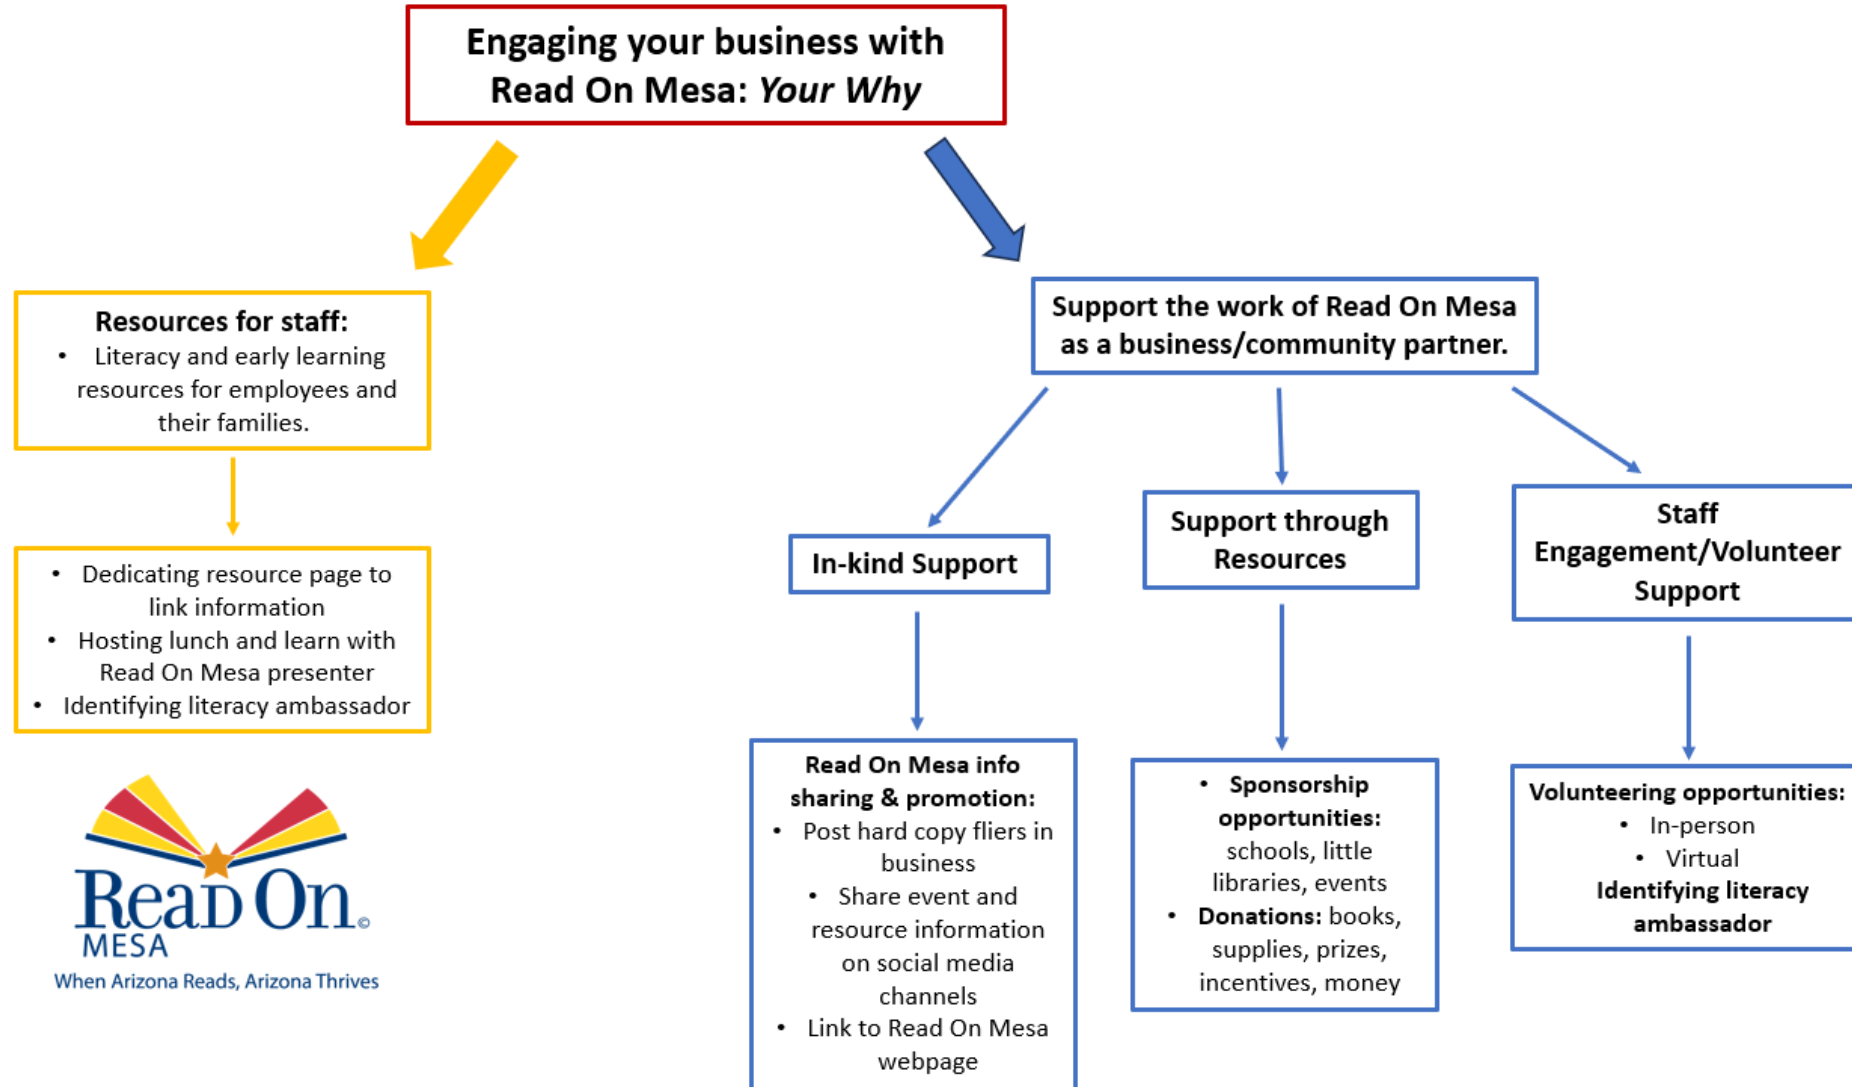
Engaging your business with Read On Mesa: *Your Why*

Resources for staff:
- Literacy and early learning resources for employees and their families.

- Dedicating resource page to link information
- Hosting lunch and learn with Read On Mesa presenter
- Identifying literacy ambassador

Read On© MESA
When Arizona Reads, Arizona Thrives

Support the work of Read On Mesa as a business/community partner.

In-kind Support

Read On Mesa info sharing & promotion:
- Post hard copy fliers in business
- Share event and resource information on social media channels
- Link to Read On Mesa webpage

Support through Resources

- Sponsorship opportunities: schools, little libraries, events
- Donations: books, supplies, prizes, incentives, money

Staff Engagement/Volunteer Support

Volunteering opportunities:
- In-person
- Virtual
Identifying literacy ambassador